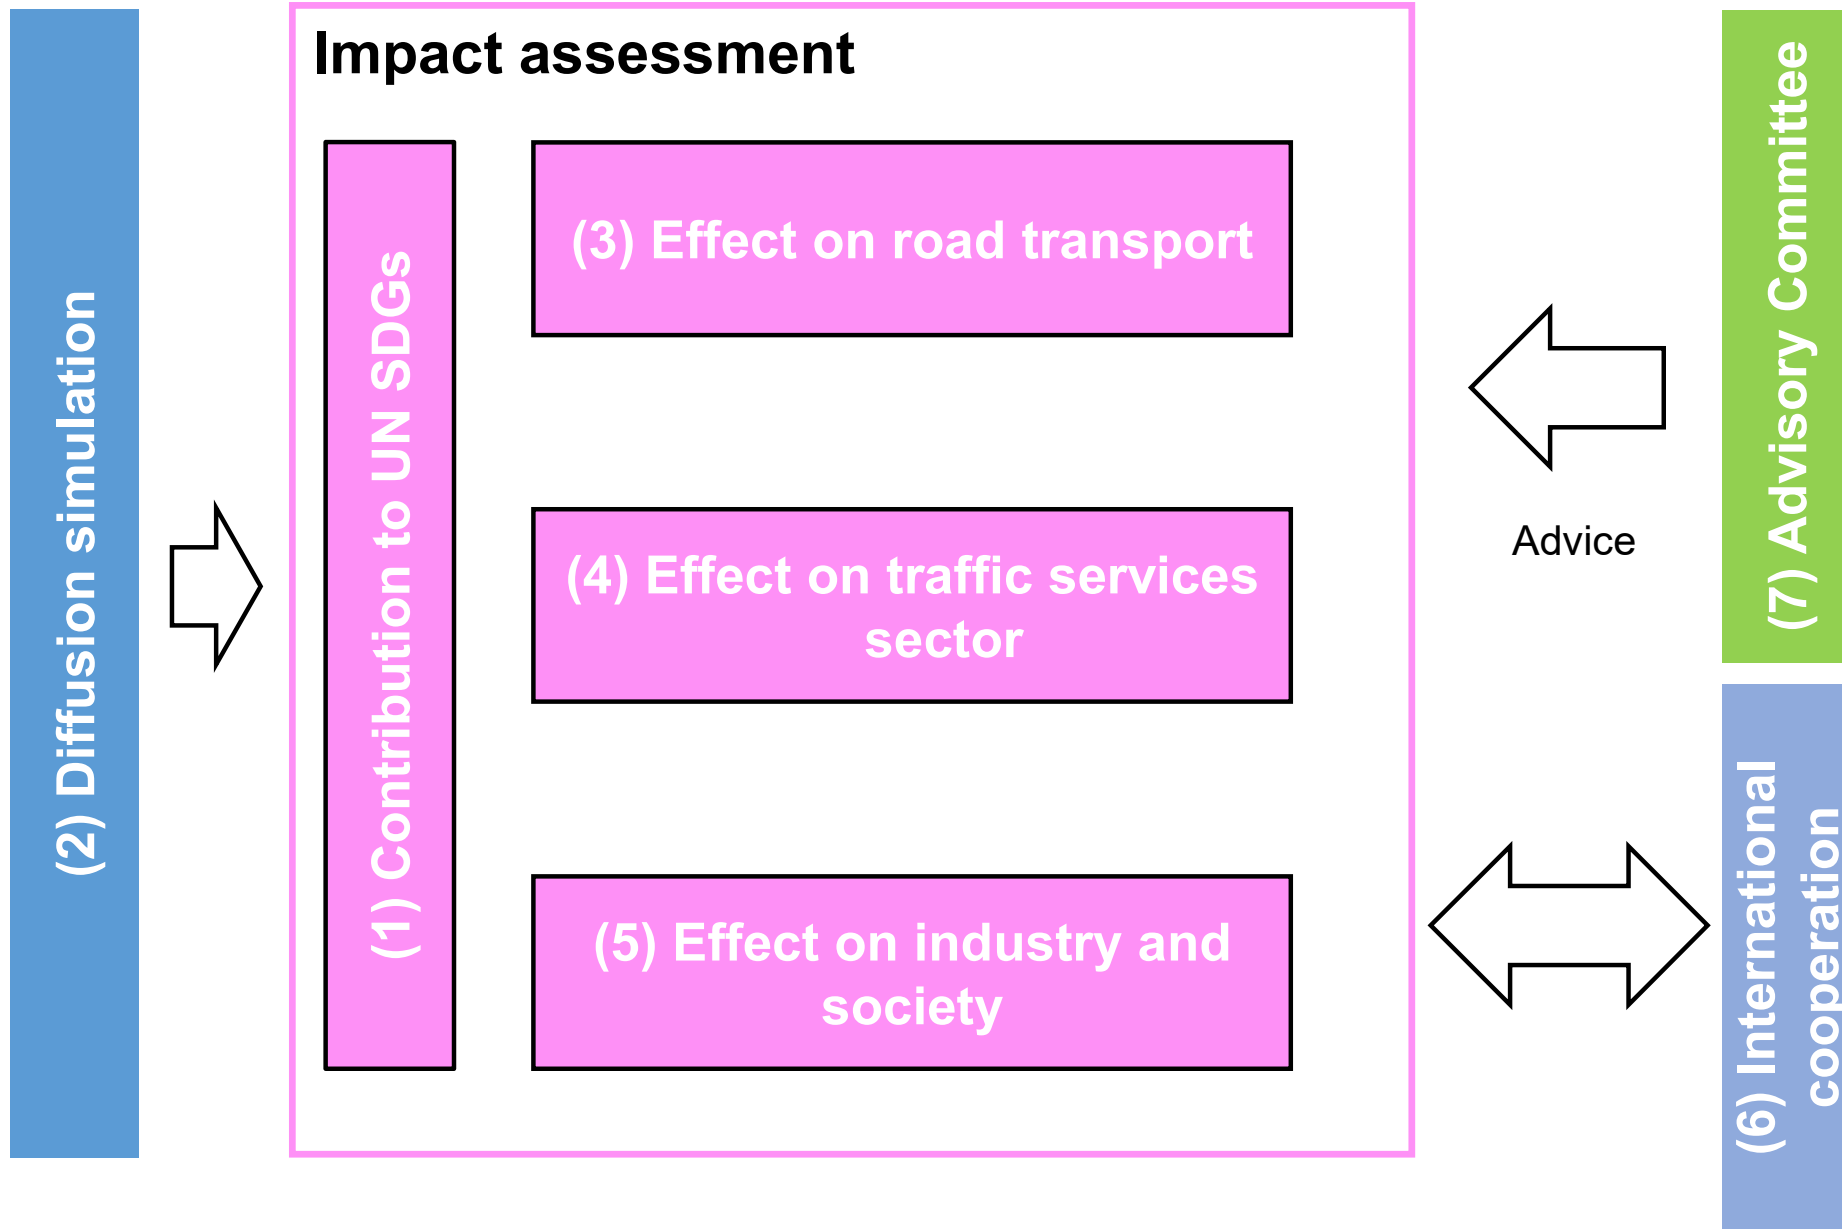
(2) Diffusion simulation

Impact assessment

(1) Contribution to UN SDGs

(3) Effect on road transport

(4) Effect on traffic services sector

(5) Effect on industry and society

Advice

(7) Advisory Committee

(6) International cooperation